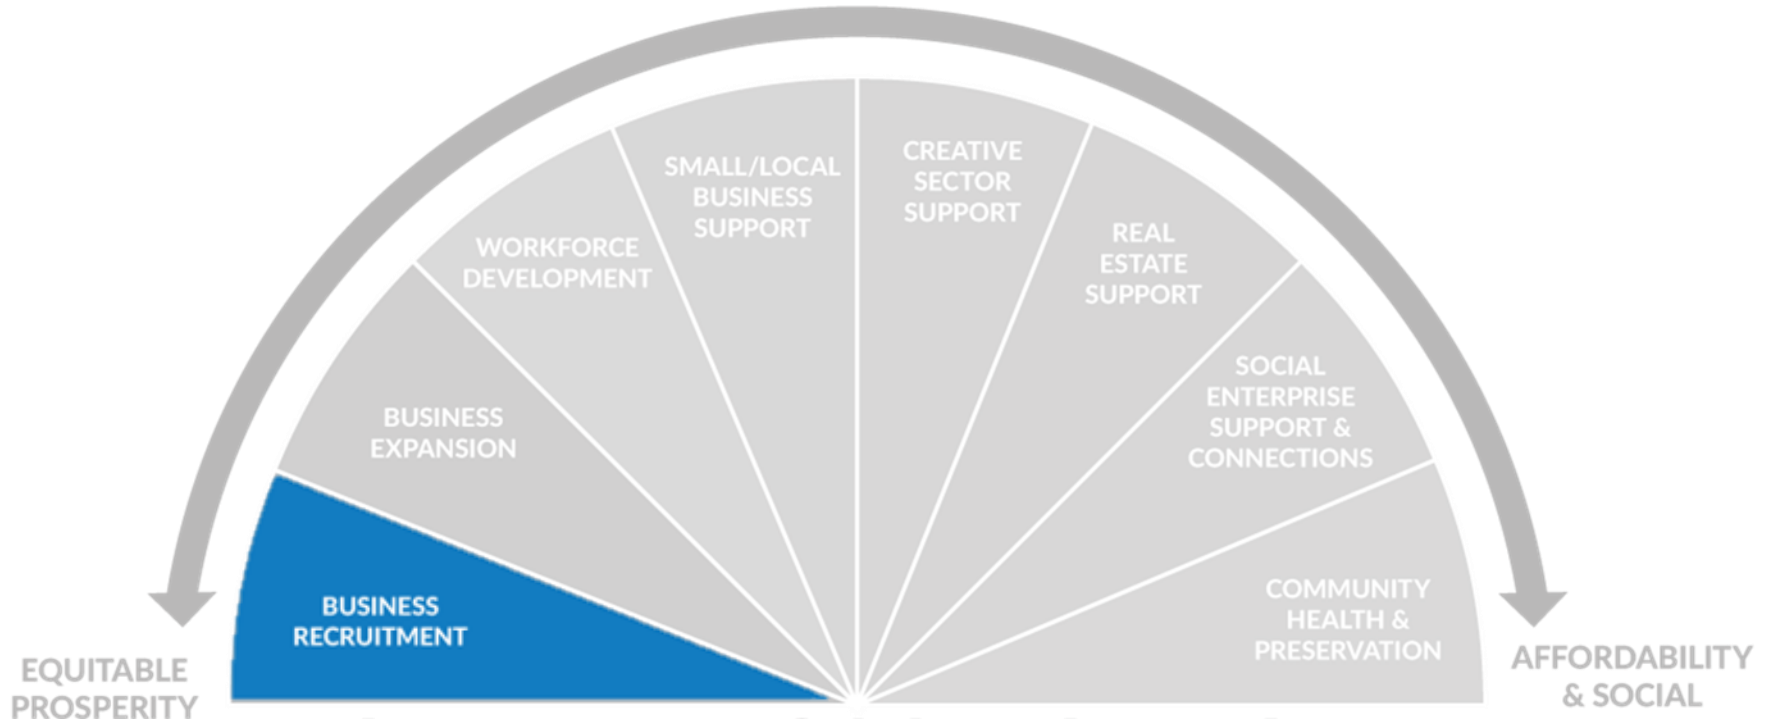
SMALL/LOCAL BUSINESS SUPPORT

CREATIVE SECTOR SUPPORT

WORKFORCE DEVELOPMENT

REAL ESTATE SUPPORT

BUSINESS EXPANSION

SOCIAL ENTERPRISE SUPPORT & CONNECTIONS

BUSINESS RECRUITMENT

COMMUNITY HEALTH & PRESERVATION

EQUITABLE PROSPERITY

AFFORDABILITY & SOCIAL